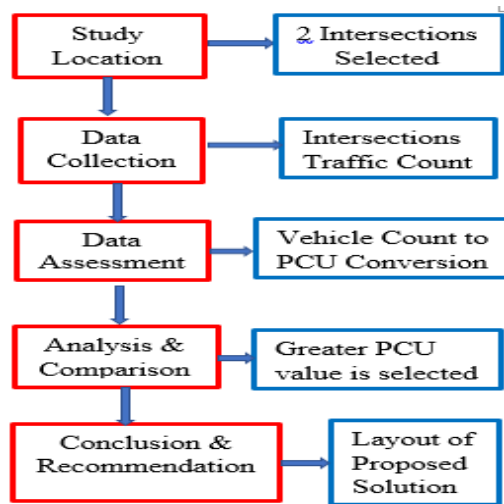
Study Location

2 Intersections Selected

Data Collection

Intersections Traffic Count

Data Assessment

Vehicle Count to PCU Conversion

Analysis & Comparison

Greater PCU value is selected

Conclusion & Recommendation

Layout of Proposed Solution